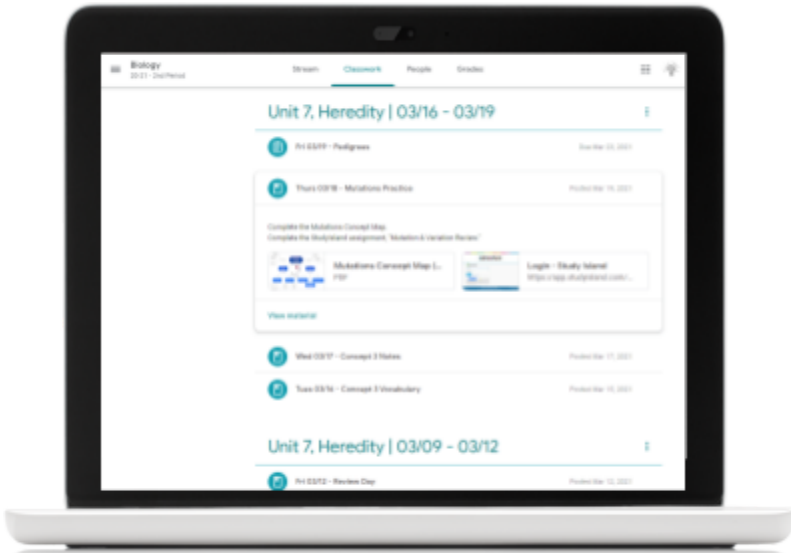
Biology
20-21 - 2nd Period

Stream Classwork People Grades

Unit 7, Heredity | 03/16 - 03/19

Fri 03/19 - Pedigrees
Due Mar 23, 2021

Thurs 03/18 - Mutations Practice
Posted Mar 18, 2021

Complete the Mutations Concept Map.
Complete the Studyisland assignment, "Mutation & Variation Review."

Mutations Concept Map [...]
PDF

Login - Study Island
https://app.studyisland.com/...

View material

Wed 03/17 - Concept 3 Notes
Posted Mar 17, 2021

Tues 03/16 - Concept 3 Vocabulary
Posted Mar 16, 2021

Unit 7, Heredity | 03/09 - 03/12

Fri 03/12 - Review Day
Posted Mar 12, 2021